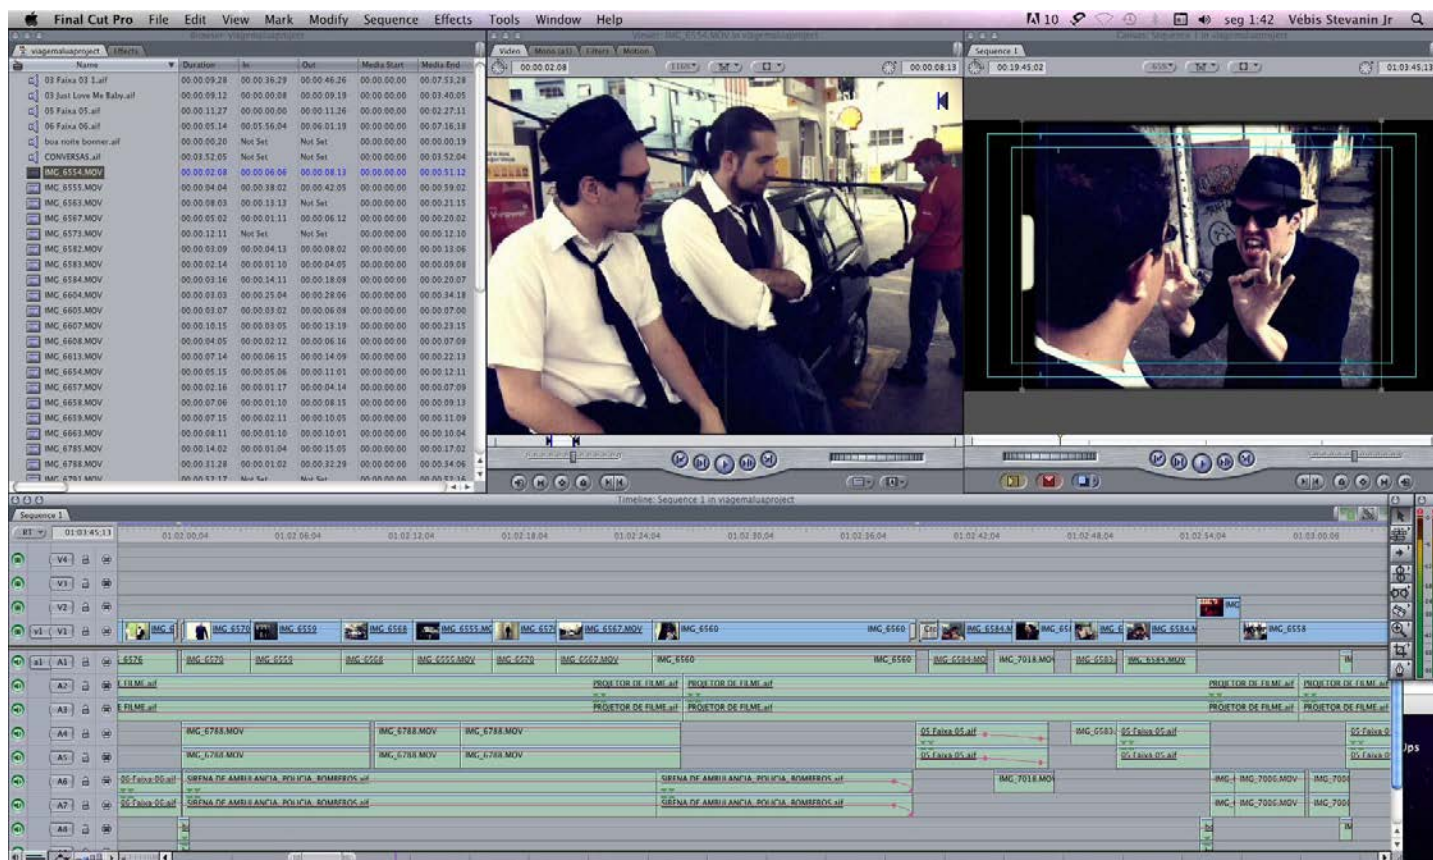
Final Cut Pro File Edit View Mark Modify Sequence Effects Tools Window Help

10 seg 1:42 Vébis Stevanin Jr

Browser: viagemaluaproject

viagemaluaproject Effects

| Name | Duration | In | Out | Media Start | Media End |
|---|---|---|---|---|---|
| 03 Faixa 03 1.aif | 00:00:09:28 | 00:00:36:29 | 00:00:46:26 | 00:00:00:00 | 00:07:53:28 |
| 03 Just Love Me Baby.aif | 00:00:09:12 | 00:00:00:08 | 00:00:09:19 | 00:00:00:00 | 00:03:40:05 |
| 05 Faixa 05.aif | 00:00:11:27 | 00:00:00:00 | 00:00:11:26 | 00:00:00:00 | 00:02:27:11 |
| 06 Faixa 06.aif | 00:00:05:14 | 00:05:56:04 | 00:06:01:19 | 00:00:00:00 | 00:07:16:18 |
| boa noite bonner.aif | 00:00:00:20 | Not Set | Not Set | 00:00:00:00 | 00:00:00:19 |
| CONVERSAS.aif | 00:03:52:05 | Not Set | Not Set | 00:00:00:00 | 00:03:52:04 |
| IMG_6554.MOV | 00:00:02:08 | 00:00:06:06 | 00:00:08:13 | 00:00:00:00 | 00:00:51:12 |
| IMG_6555.MOV | 00:00:04:04 | 00:00:38:02 | 00:00:42:05 | 00:00:00:00 | 00:00:59:02 |
| IMG_6563.MOV | 00:00:08:03 | 00:00:13:13 | Not Set | 00:00:00:00 | 00:00:21:15 |
| IMG_6567.MOV | 00:00:05:02 | 00:00:01:11 | 00:00:06:12 | 00:00:00:00 | 00:00:20:02 |
| IMG_6573.MOV | 00:00:12:11 | Not Set | Not Set | 00:00:00:00 | 00:00:12:10 |
| IMG_6582.MOV | 00:00:03:09 | 00:00:04:13 | 00:00:08:02 | 00:00:00:00 | 00:00:13:06 |
| IMG_6583.MOV | 00:00:02:14 | 00:00:01:10 | 00:00:04:05 | 00:00:00:00 | 00:00:09:08 |
| IMG_6584.MOV | 00:00:03:16 | 00:00:14:11 | 00:00:18:08 | 00:00:00:00 | 00:00:20:07 |
| IMG_6604.MOV | 00:00:03:03 | 00:00:25:04 | 00:00:28:06 | 00:00:00:00 | 00:00:34:18 |
| IMG_6605.MOV | 00:00:03:07 | 00:00:03:02 | 00:00:06:08 | 00:00:00:00 | 00:00:07:00 |
| IMG_6607.MOV | 00:00:10:15 | 00:00:03:05 | 00:00:13:19 | 00:00:00:00 | 00:00:23:15 |
| IMG_6608.MOV | 00:00:04:05 | 00:00:02:12 | 00:00:06:16 | 00:00:00:00 | 00:00:07:08 |
| IMG_6613.MOV | 00:00:07:14 | 00:00:06:15 | 00:00:14:09 | 00:00:00:00 | 00:00:22:13 |
| IMG_6654.MOV | 00:00:05:15 | 00:00:05:06 | 00:00:11:01 | 00:00:00:00 | 00:00:12:11 |
| IMG_6657.MOV | 00:00:02:16 | 00:00:01:17 | 00:00:04:14 | 00:00:00:00 | 00:00:07:09 |
| IMG_6658.MOV | 00:00:07:06 | 00:00:01:10 | 00:00:08:15 | 00:00:00:00 | 00:00:09:13 |
| IMG_6659.MOV | 00:00:07:15 | 00:00:02:11 | 00:00:10:05 | 00:00:00:00 | 00:00:11:09 |
| IMG_6663.MOV | 00:00:08:11 | 00:00:01:10 | 00:00:10:01 | 00:00:00:00 | 00:00:10:04 |
| IMG_6785.MOV | 00:00:14:02 | 00:00:01:04 | 00:00:15:05 | 00:00:00:00 | 00:00:17:02 |
| IMG_6788.MOV | 00:00:31:28 | 00:00:01:02 | 00:00:32:29 | 00:00:00:00 | 00:00:34:06 |

Viewer: IMG_6554.MOV in viagemaluaproject
Video Mono (a1) Filters Motion
00:00:02:08 00:00:08:13

Canvas: Sequence 1 in viagemaluaproject
Sequence 1
00:19:45:02 01:03:45:13

Timeline: Sequence 1 in viagemaluaproject
Sequence 1
01:03:45:13
01:02:00:04 01:02:06:04 01:02:12:04 01:02:18:04 01:02:24:04 01:02:30:04 01:02:36:04 01:02:42:04 01:02:48:04 01:02:54:04 01:03:00:06

V4 V3 V2 V1 A1 A2 A3 A4 A5 A6 A7 A8

IMG_6570 IMG_6559 IMG_6568 IMG_6555.MOV IMG_6570 IMG_6567.MOV IMG_6560 IMG_6560 IMG_6584.M IMG_6584.M IMG_6558
6576 IMG_6570 IMG_6559 IMG_6568 IMG_6555.MOV IMG_6570 IMG_6567.MOV IMG_6560 IMG_6560 IMG_6584.MO IMG_7018.MOV IMG_6583 IMG_6584.MOV
FILME.aif PROJETOR DE FILME.aif PROJETOR DE FILME.aif PROJETOR DE FILME.aif PROJETOR DE FILME.aif
FILME.aif PROJETOR DE FILME.aif PROJETOR DE FILME.aif PROJETOR DE FILME.aif PROJETOR DE FILME.aif
IMG_6788.MOV IMG_6788.MOV IMG_6788.MOV 05 Faixa 05.aif IMG_6583 05 Faixa 05.aif 05 Faixa 0
IMG_6788.MOV IMG_6788.MOV IMG_6788.MOV 05 Faixa 05.aif 05 Faixa 05.aif 05 Faixa 0
06 Faixa 06.aif SIRENA DE AMBULANCIA, POLICIA, BOMBEROS.aif SIRENA DE AMBULANCIA, POLICIA, BOMBEROS.aif IMG_7018.MOV IMG_7006.MOV IMG_700
06 Faixa 06.aif SIRENA DE AMBULANCIA, POLICIA, BOMBEROS.aif SIRENA DE AMBULANCIA, POLICIA, BOMBEROS.aif IMG_7006.MOV IMG_700

Ups